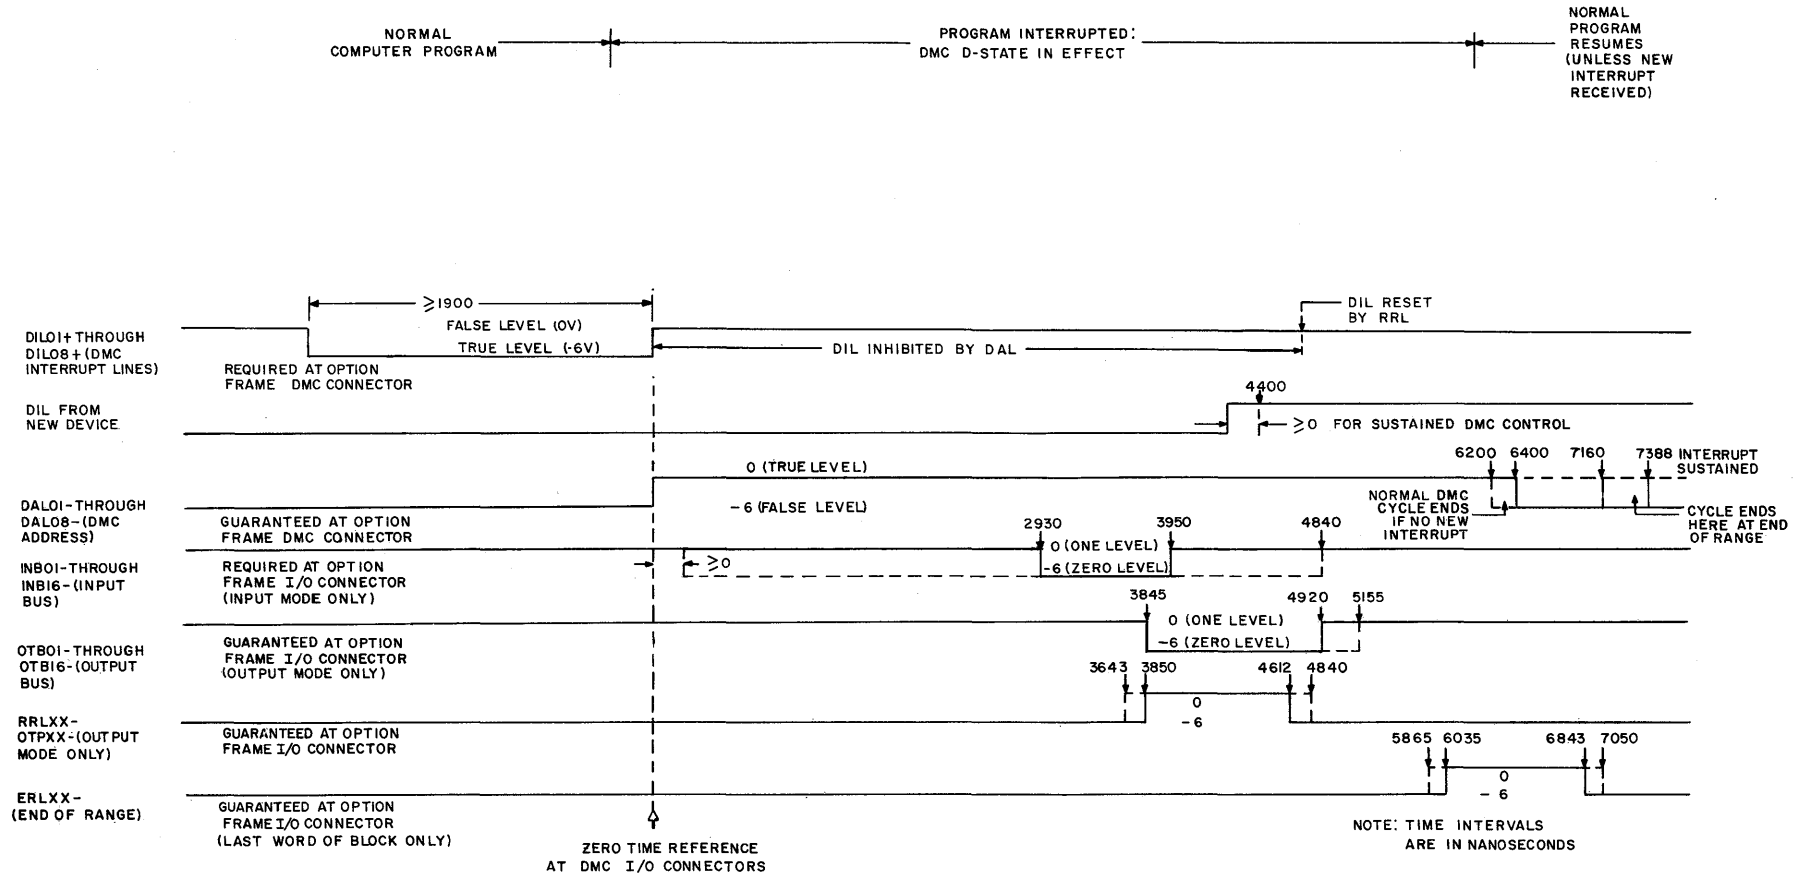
NORMAL COMPUTER PROGRAM

PROGRAM INTERRUPTED: DMC D-STATE IN EFFECT

NORMAL PROGRAM RESUMES (UNLESS NEW INTERRUPT RECEIVED)

$\geqslant$1900

FALSE LEVEL (0V)

TRUE LEVEL (-6V)

DIL RESET BY RRL

DIL01+ THROUGH DIL08+ (DMC INTERRUPT LINES)

DIL INHIBITED BY DAL

REQUIRED AT OPTION FRAME DMC CONNECTOR

4400

DIL FROM NEW DEVICE

$\geq$0 FOR SUSTAINED DMC CONTROL

0 (TRUE LEVEL)

6200 6400 7160 7388 INTERRUPT SUSTAINED

DAL01-THROUGH DAL08-(DMC ADDRESS)

-6 (FALSE LEVEL)

NORMAL DMC CYCLE ENDS IF NO NEW INTERRUPT

CYCLE ENDS HERE AT END OF RANGE

GUARANTEED AT OPTION FRAME DMC CONNECTOR

2930 3950 4840

INB01-THROUGH INB16-(INPUT BUS)

REQUIRED AT OPTION FRAME I/O CONNECTOR (INPUT MODE ONLY)

$\geq$0

0 (ONE LEVEL)

-6 (ZERO LEVEL)

3845 4920 5155

0 (ONE LEVEL)

-6 (ZERO LEVEL)

OTB01-THROUGH OTB16-(OUTPUT BUS)

GUARANTEED AT OPTION FRAME I/O CONNECTOR (OUTPUT MODE ONLY)

3643 3850 4612 4840

0

-6

RRLXX-OTPXX-(OUTPUT MODE ONLY)

GUARANTEED AT OPTION FRAME I/O CONNECTOR

5865 6035 6843 7050

0

-6

ERLXX-(END OF RANGE)

GUARANTEED AT OPTION FRAME I/O CONNECTOR (LAST WORD OF BLOCK ONLY)

ZERO TIME REFERENCE AT DMC I/O CONNECTORS

NOTE: TIME INTERVALS ARE IN NANOSECONDS